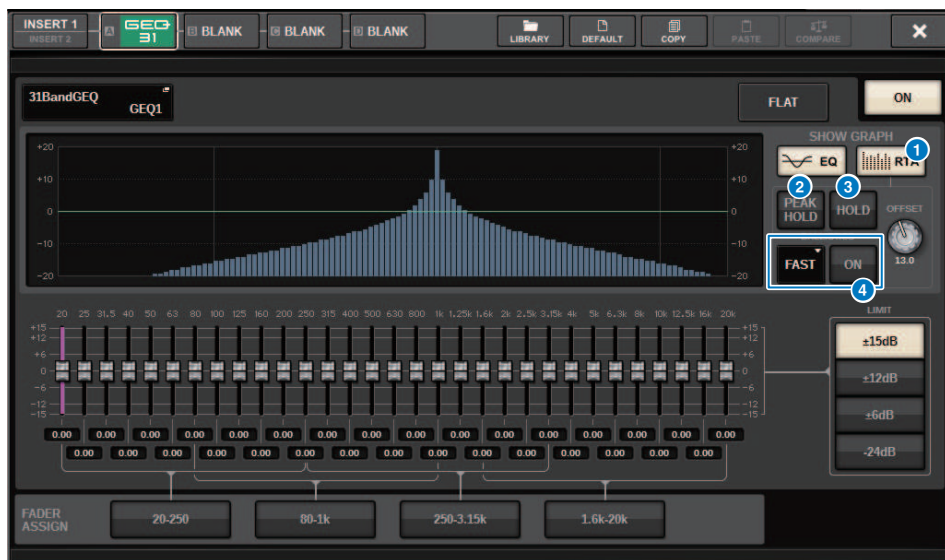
INSERT 1
INSERT 2
A GEQ 31
B BLANK
C BLANK
D BLANK
LIBRARY
DEFAULT
COPY
PASTE
COMPARE
✕

31BandGEQ
GEQ1
FLAT
ON

SHOW GRAPH
EQ
RTA
1
2
3
PEAK HOLD
HOLD
OFFSET
13.0
FAST
ON
4

+20 +20
+10 +10
0 0
-10 -10
-20 -20

20 25 31.5 40 50 63 80 100 125 160 200 250 315 400 500 630 800 1k 1.25k 1.6k 2k 2.5k 3.15k 4k 5k 6.3k 8k 10k 12.5k 16k 20k

+15 +12 +6 0 -6 -12 -15
+15 +12 +6 0 -6 -12 -15

LIMIT
±15dB
±12dB
±6dB
-24dB

0.00 0.00 0.00 0.00 0.00 0.00 0.00 0.00 0.00 0.00 0.00 0.00 0.00 0.00 0.00 0.00
0.00 0.00 0.00 0.00 0.00 0.00 0.00 0.00 0.00 0.00 0.00 0.00 0.00 0.00 0.00

FADER ASSIGN
20-250
80-1k
250-3.15k
1.6k-20k